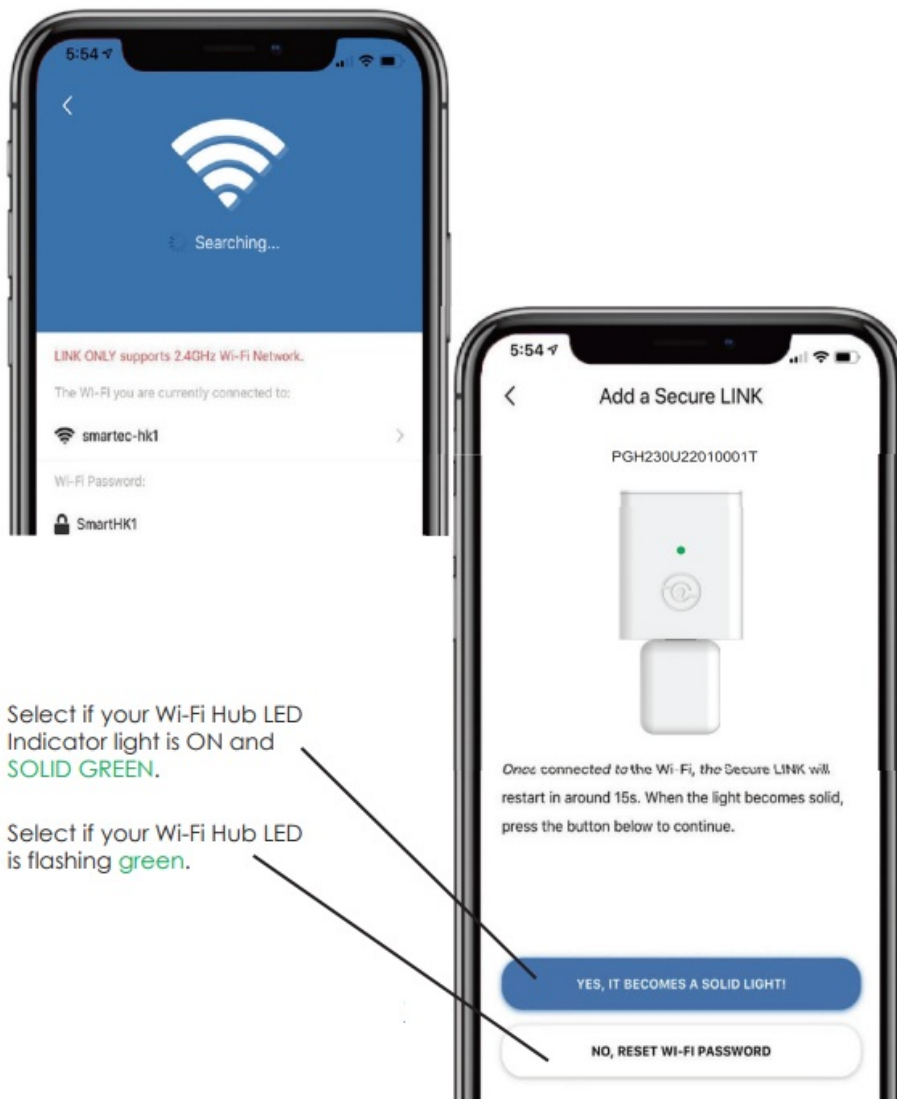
5:54

<

Searching...

LINK ONLY supports 2.4GHz Wi-Fi Network.

The Wi-Fi you are currently connected to:

smartec-hk1

Wi-Fi Password:

SmartHK1

5:54

<

Add a Secure LINK

PGH230U22010001T

Once connected to the Wi-Fi, the Secure LINK will restart in around 15s. When the light becomes solid, press the button below to continue.

YES, IT BECOMES A SOLID LIGHT!

NO, RESET WI-FI PASSWORD

Select if your Wi-Fi Hub LED Indicator light is ON and SOLID GREEN.

Select if your Wi-Fi Hub LED is flashing green.